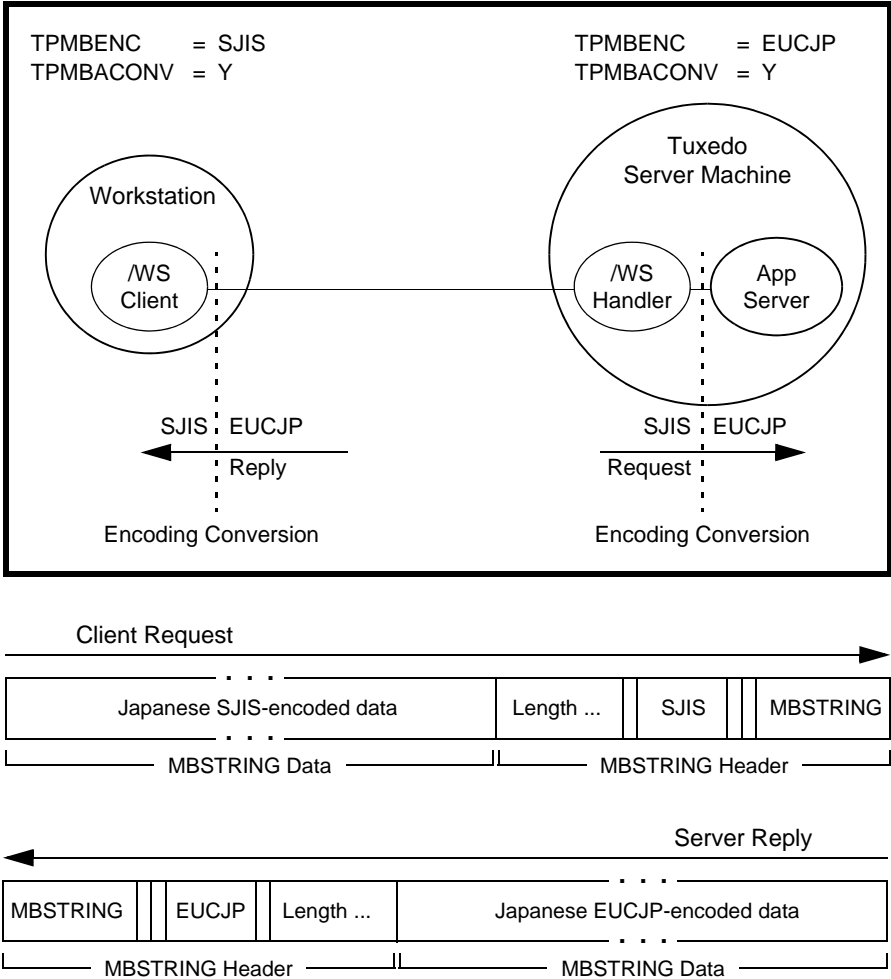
TPMBENC = SJIS
TPMBACONV = Y

TPMBENC = EUCJP
TPMBACONV = Y

Workstation

/WS Client

Tuxedo Server Machine

/WS Handler

App Server

SJIS EUCJP
Reply

Encoding Conversion

SJIS EUCJP
Request

Encoding Conversion

Client Request

| Japanese SJIS-encoded data | Length ... | | SJIS | | MBSTRING |
|---|---|---|---|---|---|

MBSTRING Data

MBSTRING Header

Server Reply

| MBSTRING | | EUCJP | | Length ... | Japanese EUCJP-encoded data |
|---|---|---|---|---|---|

MBSTRING Header

MBSTRING Data